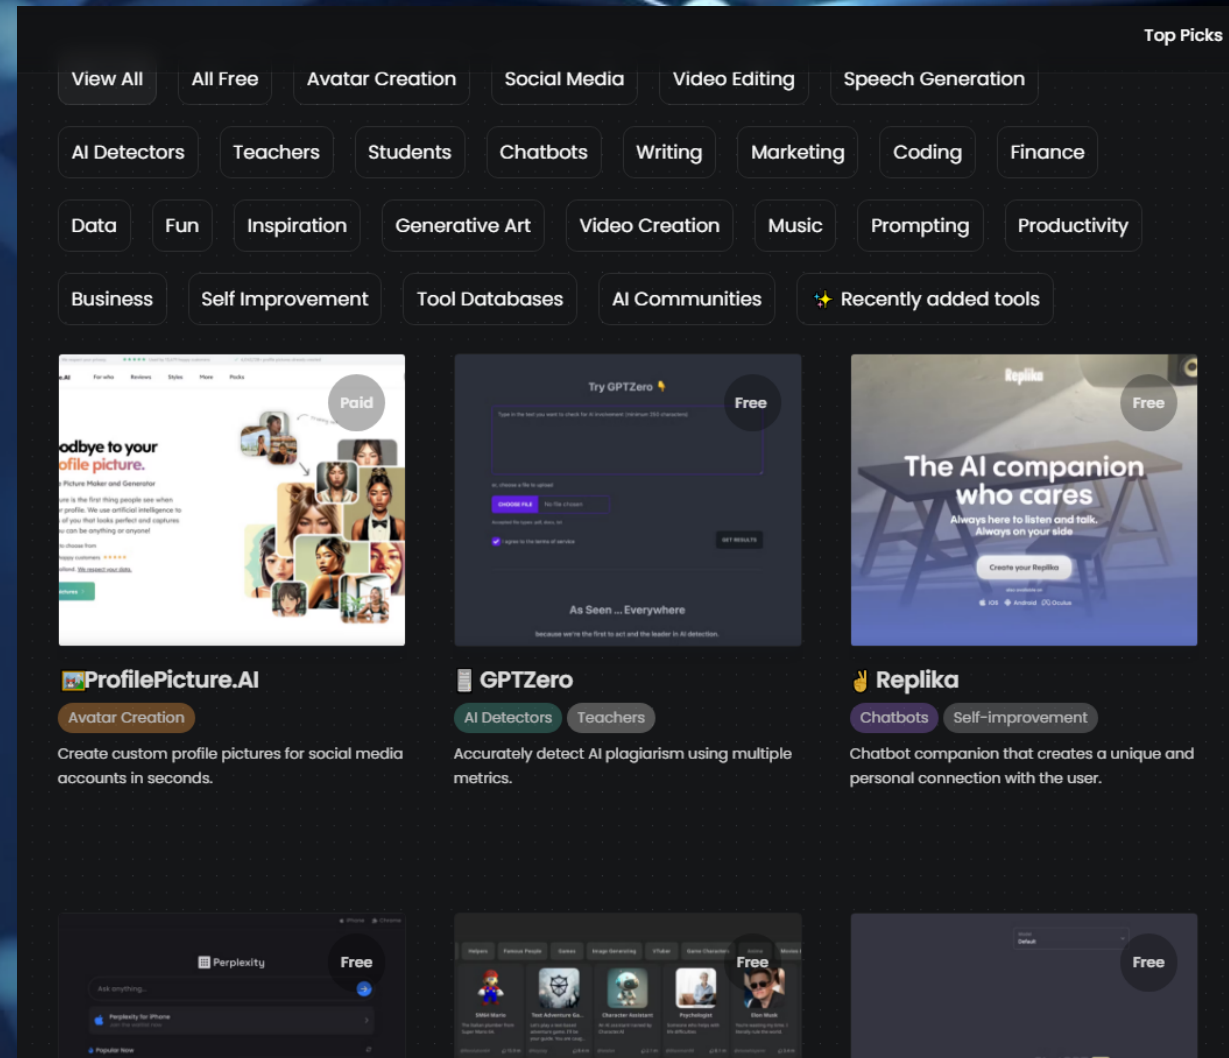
Top Picks

View All
All Free
Avatar Creation
Social Media
Video Editing
Speech Generation
AI Detectors
Teachers
Students
Chatbots
Writing
Marketing
Coding
Finance
Data
Fun
Inspiration
Generative Art
Video Creation
Music
Prompting
Productivity
Business
Self Improvement
Tool Databases
AI Communities
✨ Recently added tools

Paid
odbye to your
ofile picture.

Try GPTZero
Free
CHOOSE FILE
GET RESULTS
As Seen ... Everywhere

Replika
Free
The AI companion who cares
Always here to listen and talk. Always on your side
Create your Replika

🖼️ProfilePicture.AI
Avatar Creation
Create custom profile pictures for social media accounts in seconds.

📱 GPTZero
AI Detectors
Teachers
Accurately detect AI plagiarism using multiple metrics.

✌️ Replika
Chatbots
Self-improvement
Chatbot companion that creates a unique and personal connection with the user.

Perplexity
Free
Ask anything...
Perplexity for iPhone
Popular Now

Free

Free